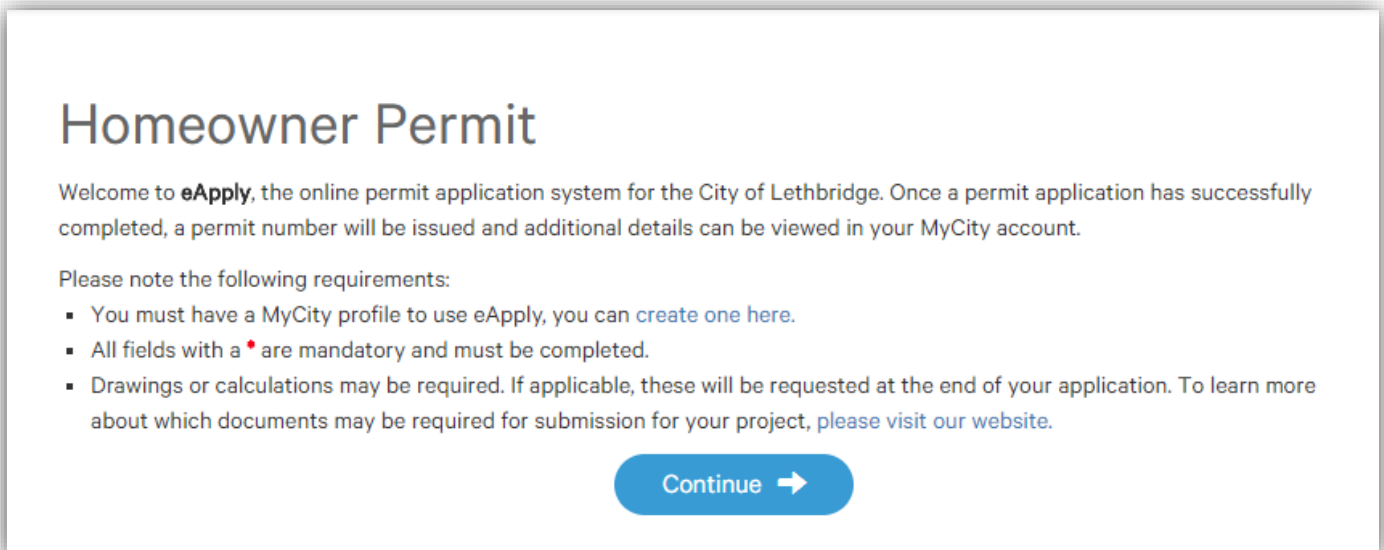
Homeowner Permit

Welcome to **eApply**, the online permit application system for the City of Lethbridge. Once a permit application has successfully completed, a permit number will be issued and additional details can be viewed in your MyCity account.

Please note the following requirements:
- You must have a MyCity profile to use eApply, you can create one here.
- All fields with a * are mandatory and must be completed.
- Drawings or calculations may be required. If applicable, these will be requested at the end of your application. To learn more about which documents may be required for submission for your project, please visit our website.

Continue